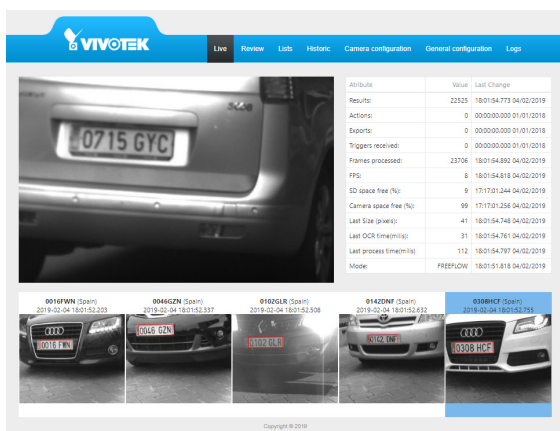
VIVOTEK

Live Review Lists Historic Camera configuration General configuration Logs

0715 GYC

| Attribute | Value | Last Change |
|---|---|---|
| Results: | 22525 | 18:01:54.773 04/02/2019 |
| Actions: | 0 | 00:00:00.000 01/01/2018 |
| Exports: | 0 | 00:00:00.000 01/01/2018 |
| Triggers received: | 0 | 00:00:00.000 01/01/2018 |
| Frames processed: | 23706 | 18:01:54.892 04/02/2019 |
| FPS: | 8 | 18:01:54.818 04/02/2019 |
| SD space free (%): | 9 | 17:17:01.244 04/02/2019 |
| Camera space free (%): | 99 | 17:17:01.256 04/02/2019 |
| Last Size (pixels): | 41 | 18:01:54.748 04/02/2019 |
| Last OCR time(mills): | 31 | 18:01:54.761 04/02/2019 |
| Last process time(mills): | 112 | 18:01:54.797 04/02/2019 |
| Mode: | FREEFLOW | 18:01:51.818 04/02/2019 |

0016FWN (Spain)
2019-02-04 18:01:52.203
0016 FWN

0046GZN (Spain)
2019-02-04 18:01:52.337
0046 GZN

0102GLR (Spain)
2019-02-04 18:01:52.508
0102 GLR

0142DNF (Spain)
2019-02-04 18:01:52.632
0142 DNF

0308HCF (Spain)
2019-02-04 18:01:52.753
0308 HCF

Copyright © 2018